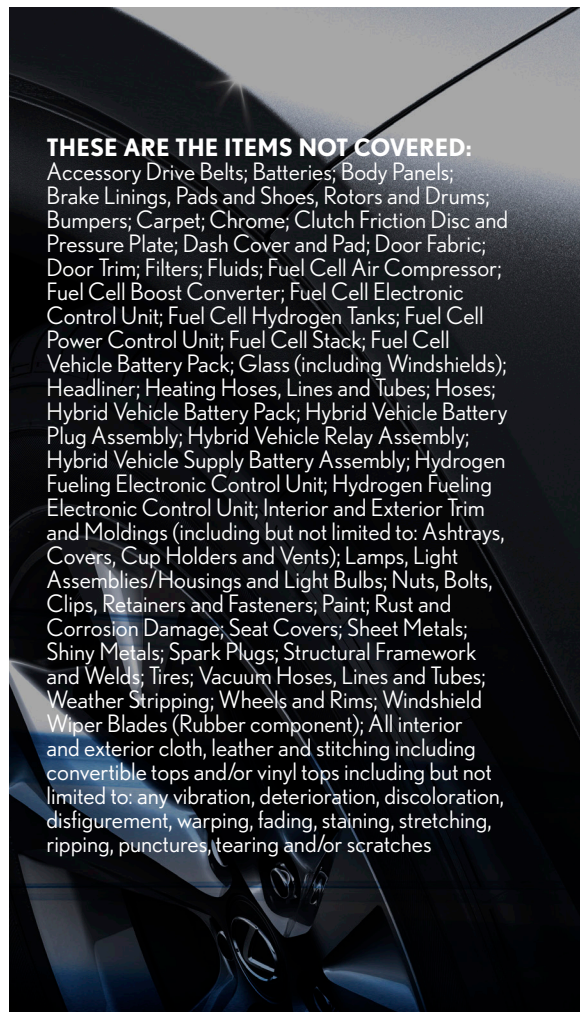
THESE ARE THE ITEMS NOT COVERED:
Accessory Drive Belts; Batteries; Body Panels; Brake Linings, Pads and Shoes, Rotors and Drums; Bumpers; Carpet; Chrome; Clutch Friction Disc and Pressure Plate; Dash Cover and Pad; Door Fabric; Door Trim; Filters; Fluids; Fuel Cell Air Compressor; Fuel Cell Boost Converter; Fuel Cell Electronic Control Unit; Fuel Cell Hydrogen Tanks; Fuel Cell Power Control Unit; Fuel Cell Stack; Fuel Cell Vehicle Battery Pack; Glass (including Windshields); Headliner; Heating Hoses, Lines and Tubes; Hoses; Hybrid Vehicle Battery Pack; Hybrid Vehicle Battery Plug Assembly; Hybrid Vehicle Relay Assembly; Hybrid Vehicle Supply Battery Assembly; Hydrogen Fueling Electronic Control Unit; Hydrogen Fueling Electronic Control Unit; Interior and Exterior Trim and Moldings (including but not limited to: Ashtrays, Covers, Cup Holders and Vents); Lamps, Light Assemblies/Housings and Light Bulbs; Nuts, Bolts, Clips, Retainers and Fasteners; Paint; Rust and Corrosion Damage; Seat Covers; Sheet Metals; Shiny Metals; Spark Plugs; Structural Framework and Welds; Tires; Vacuum Hoses, Lines and Tubes; Weather Stripping; Wheels and Rims; Windshield Wiper Blades (Rubber component); All interior and exterior cloth, leather and stitching including convertible tops and/or vinyl tops including but not limited to: any vibration, deterioration, discoloration, disfigurement, warping, fading, staining, stretching, ripping, punctures, tearing and/or scratches